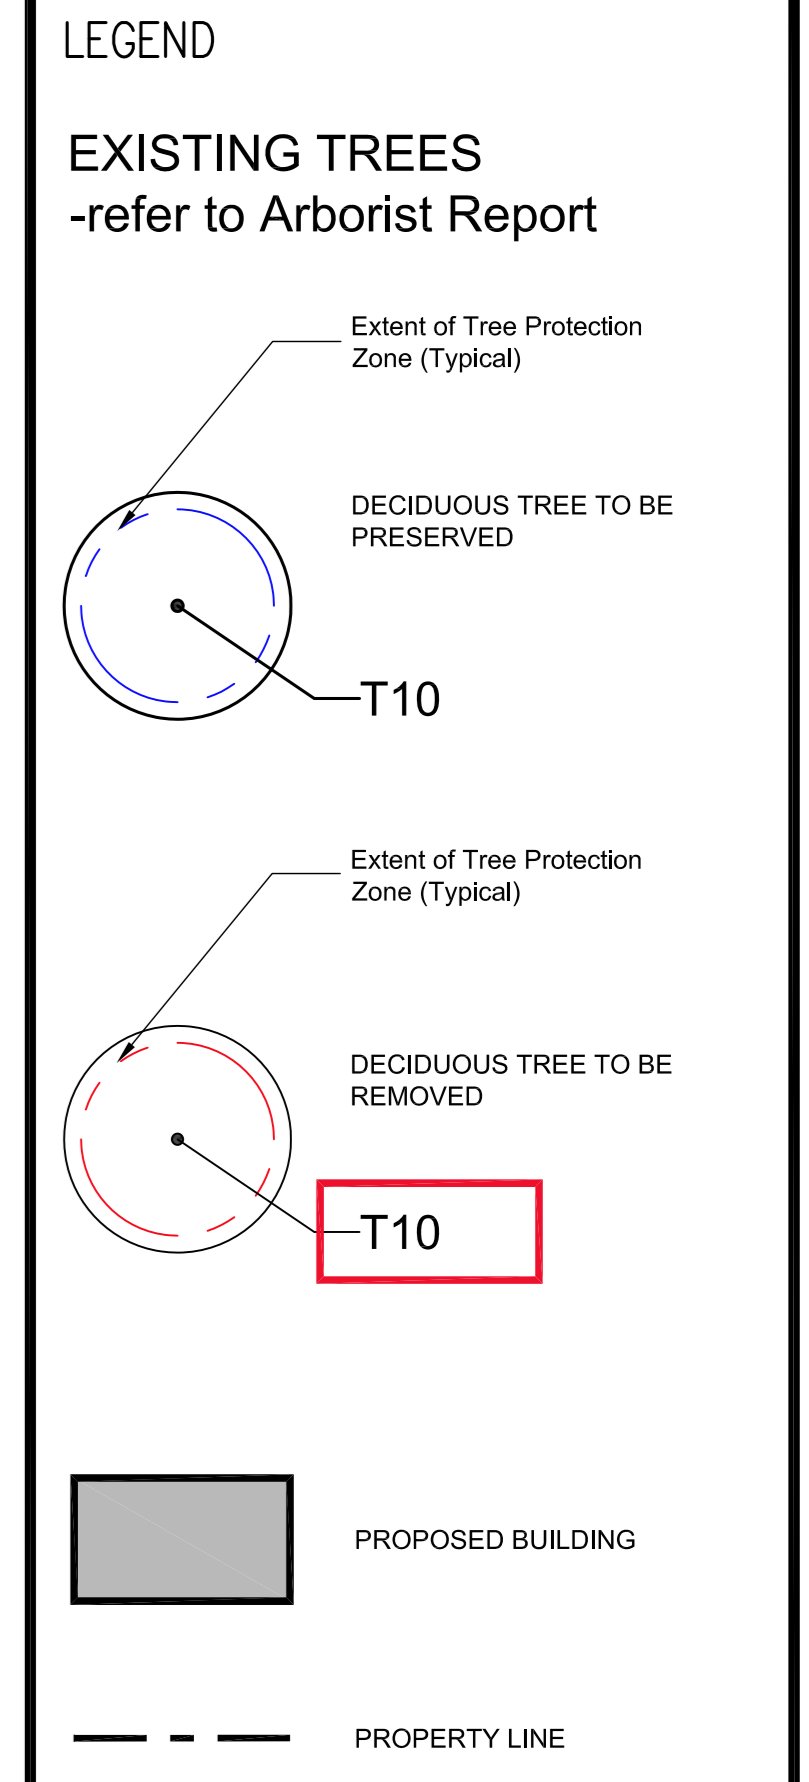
LEGEND

EXISTING TREES
-refer to Arborist Report

Extent of Tree Protection Zone (Typical)

DECIDUOUS TREE TO BE PRESERVED

T10

Extent of Tree Protection Zone (Typical)

DECIDUOUS TREE TO BE REMOVED

T10

PROPOSED BUILDING

PROPERTY LINE